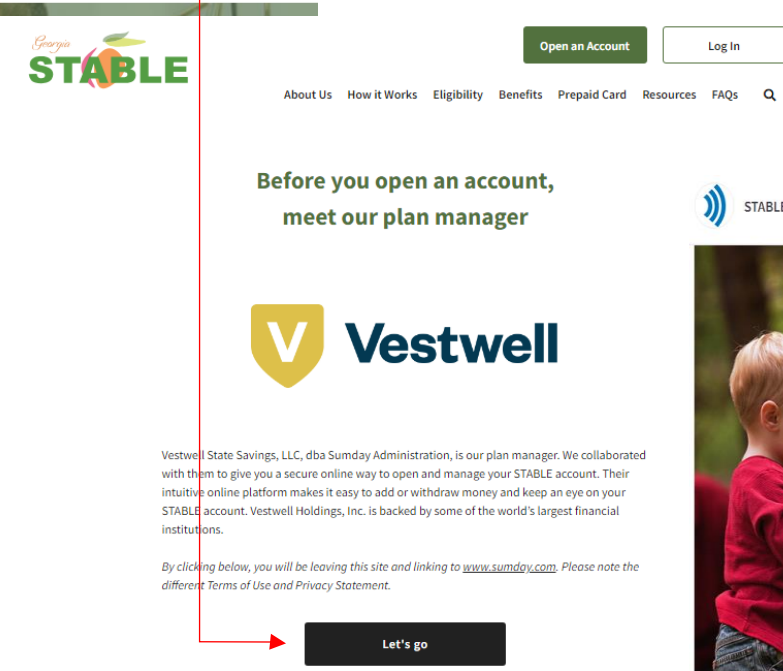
Georgia STABLE

Open an Account

Log In

About Us How it Works Eligibility Benefits Prepaid Card Resources FAQs

Before you open an account, meet our plan manager

V Vestwell

Vestwell State Savings, LLC, dba Sumday Administration, is our plan manager. We collaborated with them to give you a secure online way to open and manage your STABLE account. Their intuitive online platform makes it easy to add or withdraw money and keep an eye on your STABLE account. Vestwell Holdings, Inc. is backed by some of the world's largest financial institutions.

By clicking below, you will be leaving this site and linking to www.sumday.com. Please note the different Terms of Use and Privacy Statement.

Let's go

STABLE